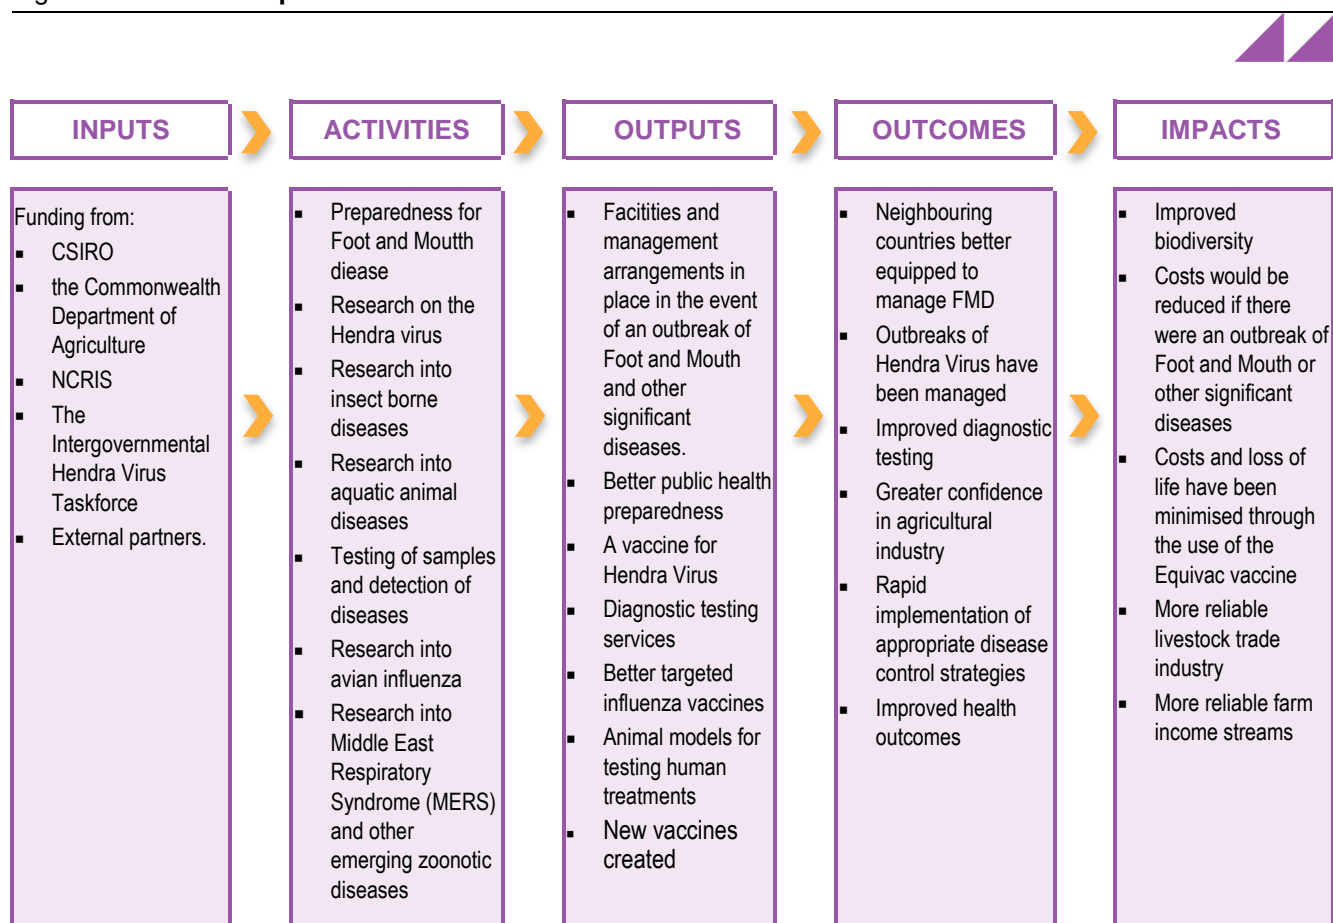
INPUTS

ACTIVITIES

OUTPUTS

OUTCOMES

IMPACTS

Funding from:
- CSIRO
- the Commonwealth Department of Agriculture
- NCRIS
- The Intergovernmental Hendra Virus Taskforce
- External partners.

- Preparedness for Foot and Moutth diease
- Research on the Hendra virus
- Research into insect borne diseases
- Research into aquatic animal diseases
- Testing of samples and detection of diseases
- Research into avian influenza
- Research into Middle East Respiratory Syndrome (MERS) and other emerging zoonotic diseases

- Facitities and management arrangements in place in the event of an outbreak of Foot and Mouth and other significant diseases.
- Better public health preparedness
- A vaccine for Hendra Virus
- Diagnostic testing services
- Better targeted influenza vaccines
- Animal models for testing human treatments
- New vaccines created

- Neighbouring countries better equipped to manage FMD
- Outbreaks of Hendra Virus have been managed
- Improved diagnostic testing
- Greater confidence in agricultural industry
- Rapid implementation of appropriate disease control strategies
- Improved health outcomes

- Improved biodiversity
- Costs would be reduced if there were an outbreak of Foot and Mouth or other significant diseases
- Costs and loss of life have been minimised through the use of the Equivac vaccine
- More reliable livestock trade industry
- More reliable farm income streams